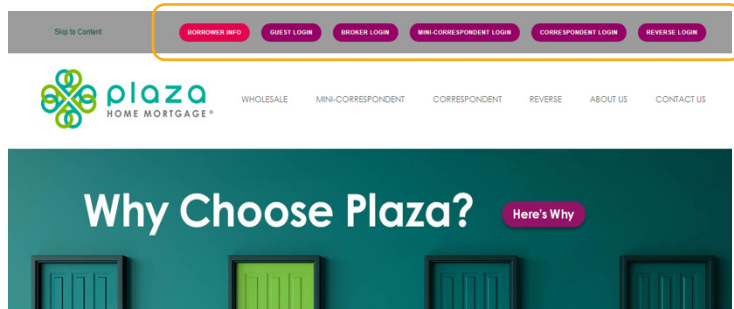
Skip to Content

BORROWER INFO GUEST LOGIN BROKER LOGIN MINI-CORRESPONDENT LOGIN CORRESPONDENT LOGIN REVERSE LOGIN

plaza HOME MORTGAGE®

WHOLESALE MINI-CORRESPONDENT CORRESPONDENT REVERSE ABOUT US CONTACT US

Why Choose Plaza?

Here's Why